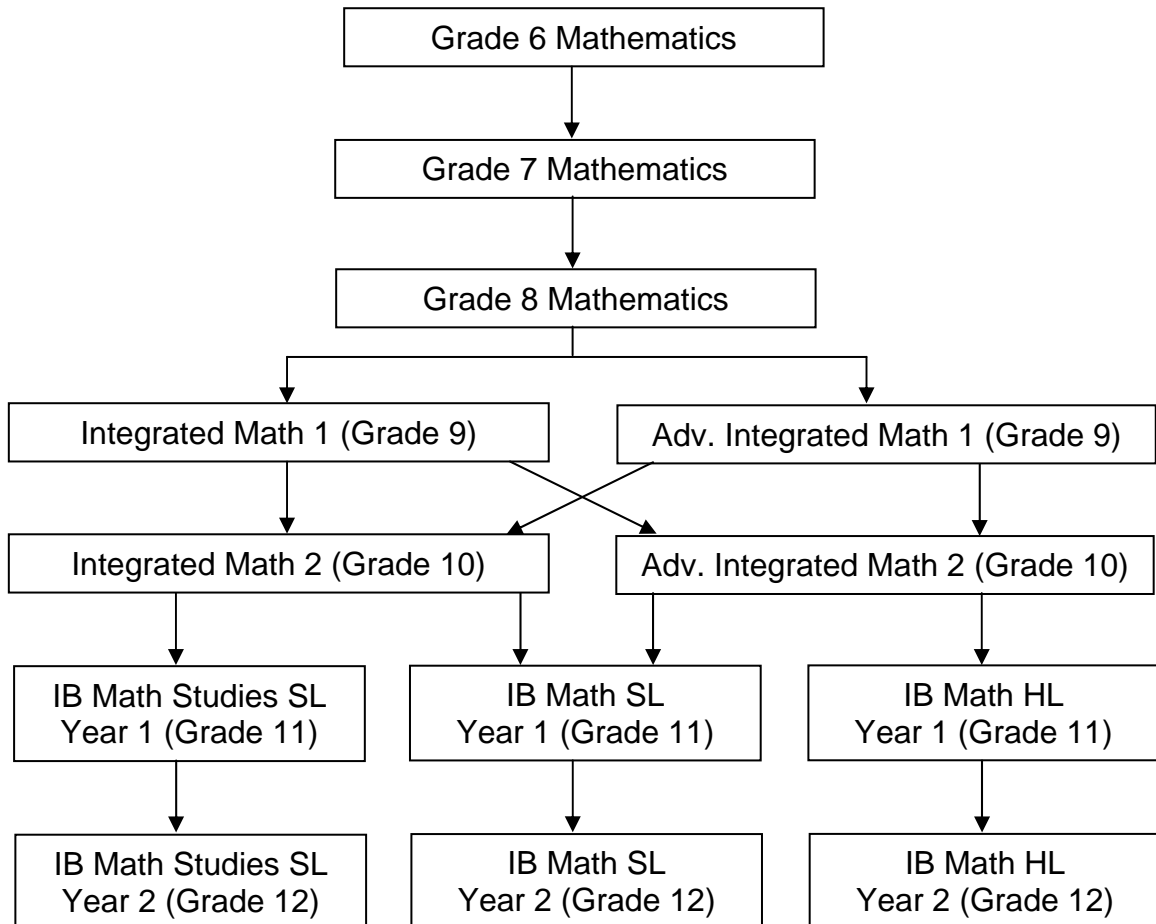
Grade 6 Mathematics

Grade 7 Mathematics

Grade 8 Mathematics

Integrated Math 1 (Grade 9)

Adv. Integrated Math 1 (Grade 9)

Integrated Math 2 (Grade 10)

Adv. Integrated Math 2 (Grade 10)

IB Math Studies SL Year 1 (Grade 11)

IB Math SL Year 1 (Grade 11)

IB Math HL Year 1 (Grade 11)

IB Math Studies SL Year 2 (Grade 12)

IB Math SL Year 2 (Grade 12)

IB Math HL Year 2 (Grade 12)